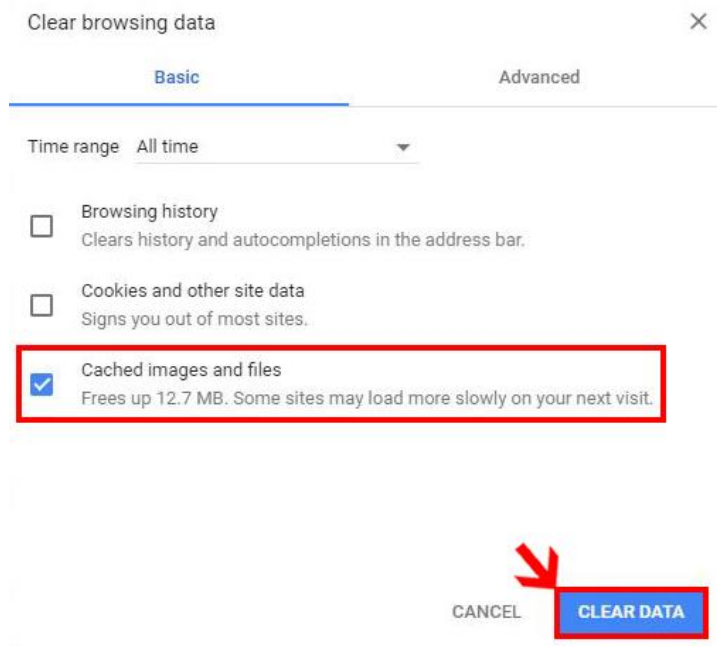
Clear browsing data

×

Basic

Advanced

Time range All time

Browsing history
Clears history and autocompletions in the address bar.

Cookies and other site data
Signs you out of most sites.

Cached images and files
Frees up 12.7 MB. Some sites may load more slowly on your next visit.

CANCEL

CLEAR DATA